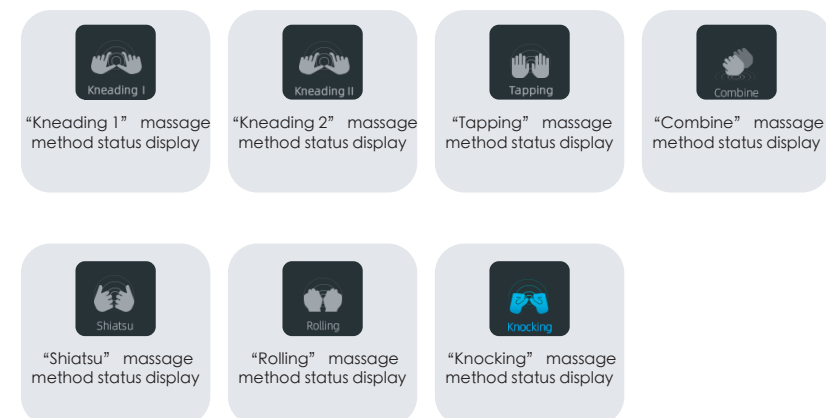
Kneading I

“Kneading 1” massage method status display

Kneading II

“Kneading 2” massage method status display

Tapping

“Tapping” massage method status display

Combine

“Combine” massage method status display

Shiatsu

“Shiatsu” massage method status display

Rolling

“Rolling” massage method status display

Knocking

“Knocking” massage method status display